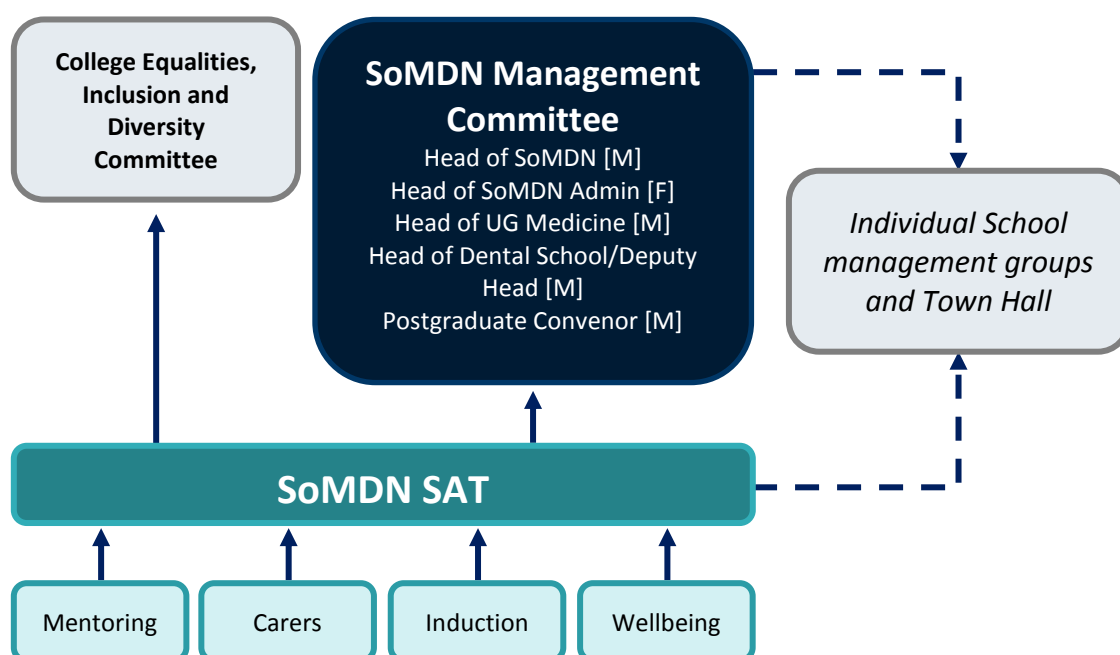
College Equalities, Inclusion and Diversity Committee

SoMDN Management Committee
Head of SoMDN [M]
Head of SoMDN Admin [F]
Head of UG Medicine [M]
Head of Dental School/Deputy Head [M]
Postgraduate Convenor [M]

Individual School management groups and Town Hall

SoMDN SAT

Mentoring

Carers

Induction

Wellbeing